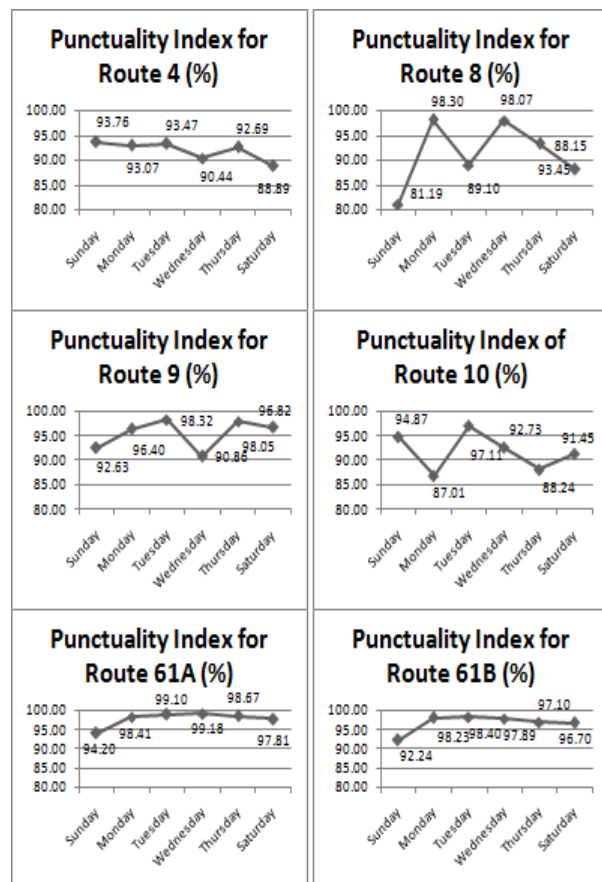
Punctuality Index for Route 4 (%)

100.00
95.00
90.00
85.00
80.00

93.76
93.07
93.47
90.44
92.69
88.89

Sunday
Monday
Tuesday
Wednesday
Thursday
Saturday

Punctuality Index for Route 8 (%)

100.00
95.00
90.00
85.00
80.00

81.19
98.30
89.10
98.07
93.45
88.15

Sunday
Monday
Tuesday
Wednesday
Thursday
Saturday

Punctuality Index for Route 9 (%)

100.00
95.00
90.00
85.00
80.00

92.63
96.40
98.32
90.86
98.05
96.82

Sunday
Monday
Tuesday
Wednesday
Thursday
Saturday

Punctuality Index of Route 10 (%)

100.00
95.00
90.00
85.00
80.00

94.87
87.01
97.11
92.73
88.24
91.45

Sunday
Monday
Tuesday
Wednesday
Thursday
Saturday

Punctuality Index for Route 61A (%)

100.00
95.00
90.00
85.00
80.00

94.20
98.41
99.10
99.18
98.67
97.81

Sunday
Monday
Tuesday
Wednesday
Thursday
Saturday

Punctuality Index for Route 61B (%)

100.00
95.00
90.00
85.00
80.00

92.24
98.23
98.40
97.89
97.10
96.70

Sunday
Monday
Tuesday
Wednesday
Thursday
Saturday